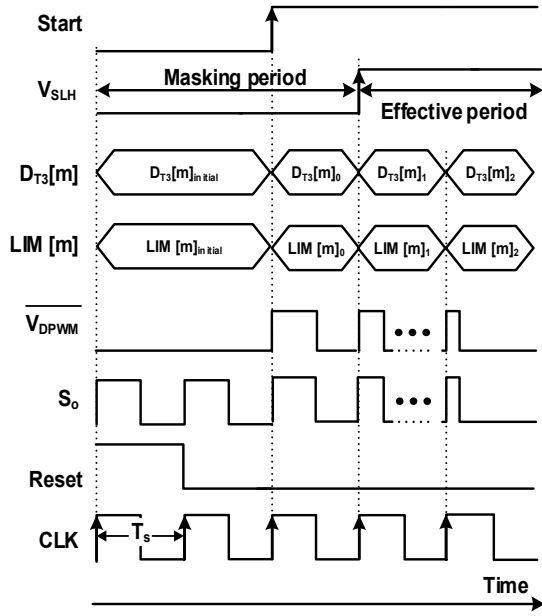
Start

$V_{SLH}$

Masking period

Effective period

$D_{T3}[m]$

$D_{T3}[m]_{initial}$

$D_{T3}[m]_0$

$D_{T3}[m]_1$

$D_{T3}[m]_2$

LIM [m]

LIM $[m]_{initial}$

LIM $[m]_0$

LIM $[m]_1$

LIM $[m]_2$

$\overline{V_{DPWM}}$

$S_o$

Reset

CLK

$T_s$

Time